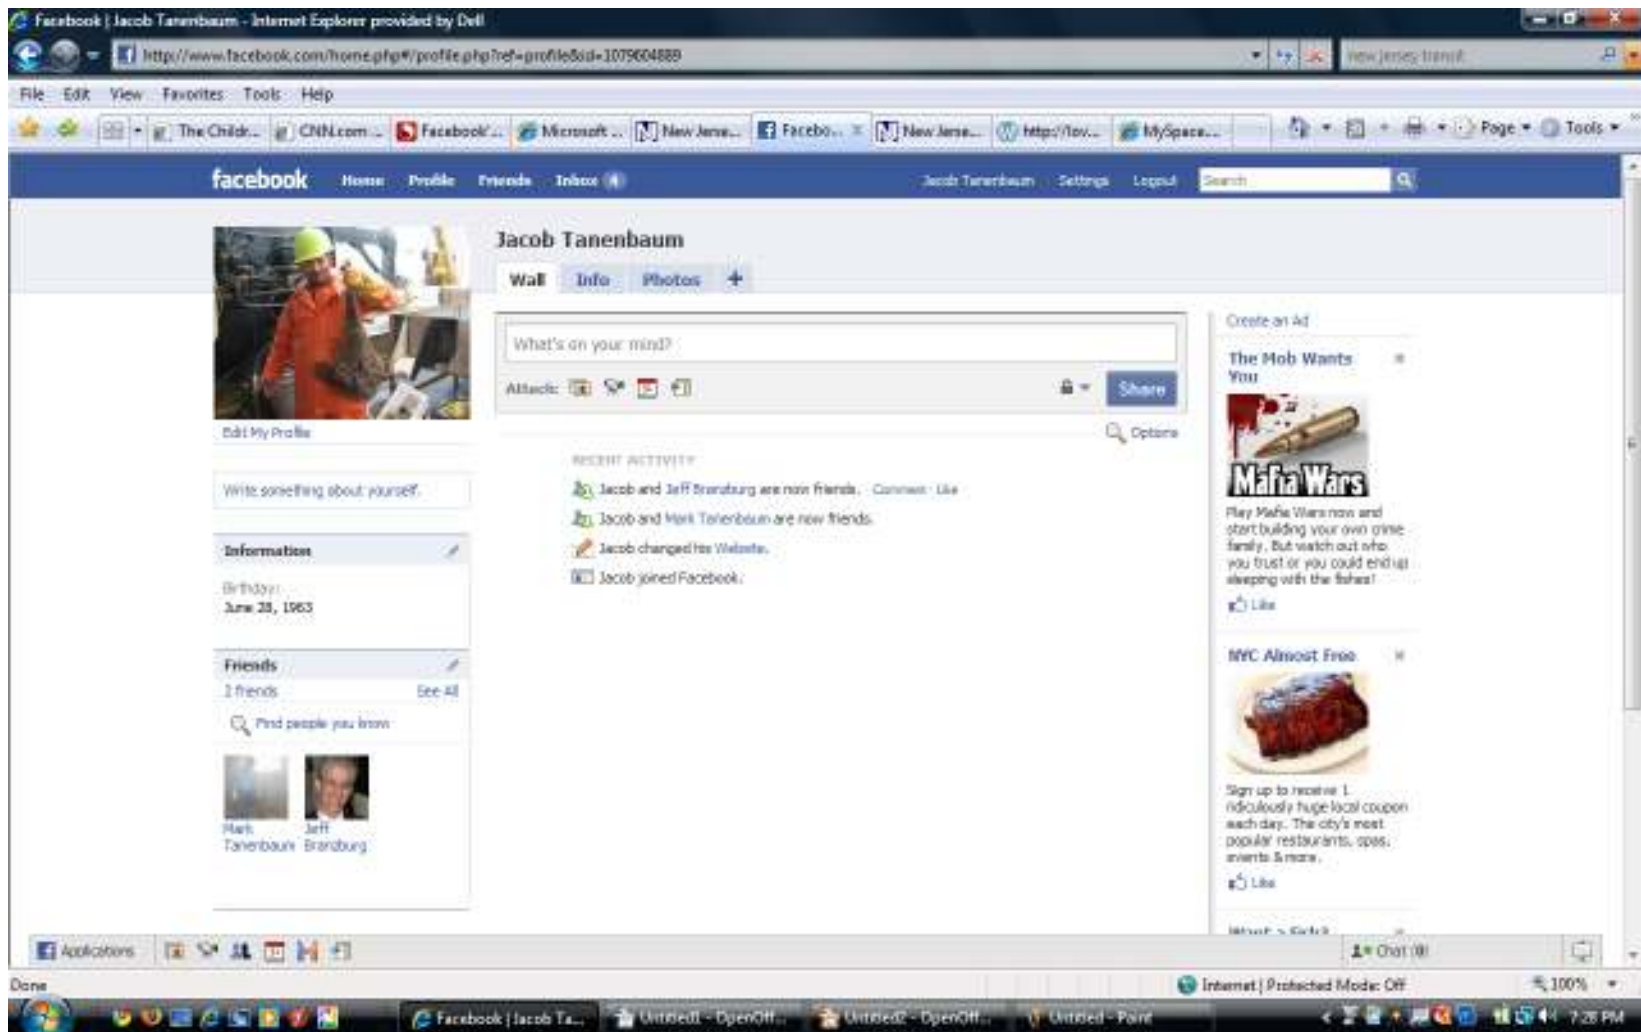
Facebook | Jacob Tanenbaum - Internet Explorer provided by Dell

http://www.facebook.com/home.php#/profile.php?ref=profile&id=1079604889

New Jersey transit

File Edit View Favorites Tools Help

The Childr... CNN.com ... Facebook ... Microsoft ... New Jerse... Facebo... New Jerse... http://lov... MySpace...

Page Tools

facebook Home Profile Friends Inbox 4

Jacob Tanenbaum Settings Logout Search

Jacob Tanenbaum

Wall Info Photos +

What's on your mind?

Attach: Share

Options

Edit My Profile

Write something about yourself.

RECENT ACTIVITY

Jacob and Jeff Branzburg are now friends. · Comment · Like

Jacob and Mark Tanenbaum are now friends.

Jacob changed his Website.

Jacob joined Facebook.

Information

Birthday:
June 28, 1963

Friends

2 friends See All

Find people you know

Mark Tanenbaum Jeff Branzburg

Create an Ad

The Mob Wants You

Mafia Wars

Play Mafia Wars now and start building your own crime family. But watch out who you trust or you could end up sleeping with the fishes!

Like

NYC Almost Free

Sign up to receive 1 ridiculously huge local coupon each day. The city's most popular restaurants, spas, events & more.

Like

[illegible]

Applications

Chat (0)

Done

Internet | Protected Mode: Off

100%

Facebook | Jacob Ta... Untitled1 - OpenOff... Untitled2 - OpenOff... Untitled - Paint

7:28 PM